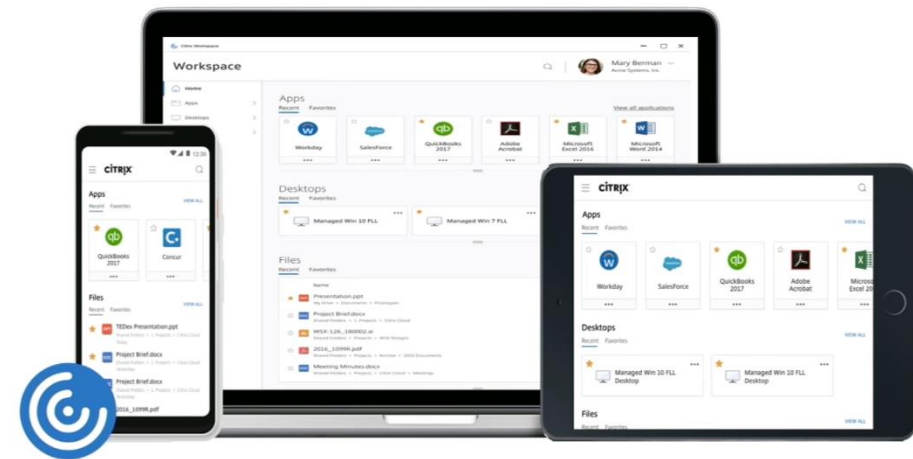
Citrix Workspace

Workspace

Mary Berman
Acme Systems, Inc.

Home
Apps
Desktops

Apps
Recent Favorites
View all applications
Workday
Salesforce
QuickBooks 2017
Adobe Acrobat
Microsoft Excel 2016
Microsoft Word 2014

Desktops
Recent Favorites
Managed Win 10 FLL
Managed Win 7 FLL

Files
Recent Favorites
Name
Presentation.pptx
Project Brief.docx
WSX-126_190002.ai
2016_1099K.pdf
Meeting Minutes.docx

12:30
CITRIX
Apps
Recent Favorites
VIEW ALL
QuickBooks 2017
Concur
Files
Recent Favorites
VIEW ALL
TEDex Presentation.ppt
Project Brief.docx
Project Brief.docx
2016_1099K.pdf

CITRIX
Apps
Recent Favorites
VIEW ALL
Workday
Salesforce
QuickBooks 2017
Adobe Acrobat
Microsoft Excel 20
Desktops
Recent Favorites
VIEW ALL
Managed Win 10 FLL Desktop
Managed Win 10 FLL Desktop
Files
Recent Favorites
VIEW ALL